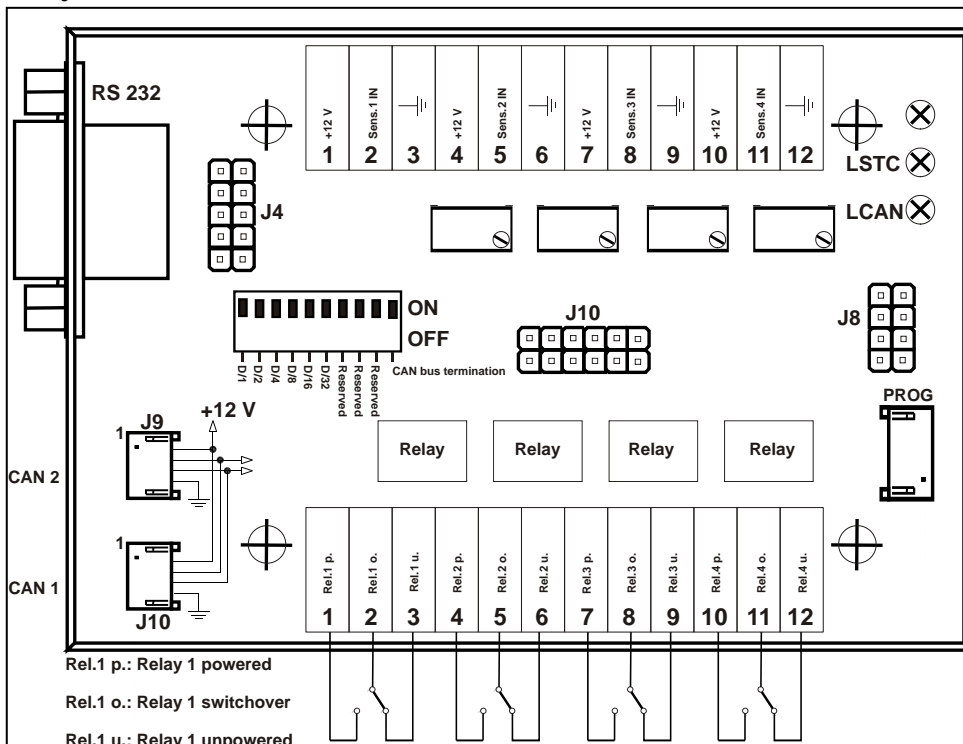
RS 232

+12 V | Sens.1 IN | | +12 V | Sens.2 IN | | +12 V | Sens.3 IN | | +12 V | Sens.4 IN |

1 2 3 4 5 6 7 8 9 10 11 12

LSTC

LCAN

J4

ON

OFF

J10

J8

D/1 D/2 D/4 D/8 D/16 D/32 Reserved Reserved Reserved

CAN bus termination

+12 V

J9

1

PROG

CAN 2

Relay Relay Relay Relay

1

CAN 1

J10

Rel.1 p. Rel.1 o. Rel.1 u. Rel.2 p. Rel.2 o. Rel.2 u. Rel.3 p. Rel.3 o. Rel.3 u. Rel.4 p. Rel.4 o. Rel.4 u.

1 2 3 4 5 6 7 8 9 10 11 12

Rel.1 p.: Relay 1 powered

Rel.1 o.: Relay 1 switchover

Rel.1 u.: Relay 1 unpowered